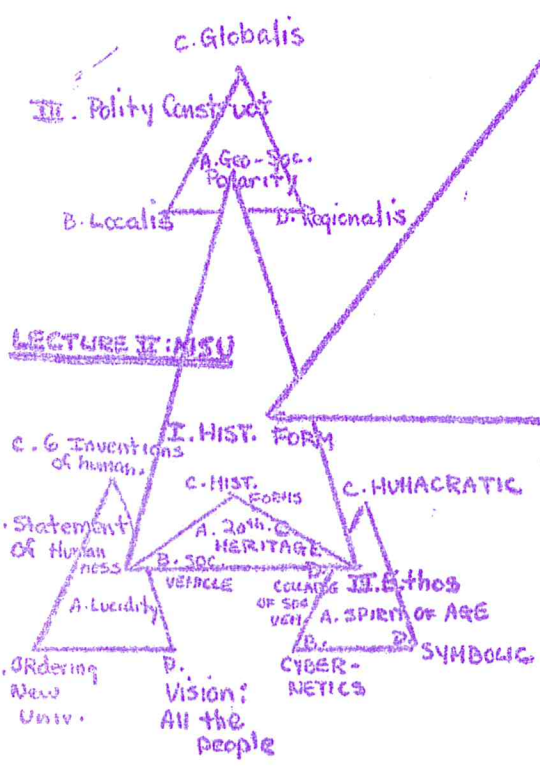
C. Globalis

III. Polity Construct

A. Geo-Soc. Polarity

B. Localis

D. Regionalis

LECTURE II: MSU

I. HIST. FORM

C. 6 Inventions of human.

C. HIST. FORMS

C. HUMACRATIC

. Statement of Humanness

A. 20th C. HERITAGE

B. SOC VEHICLE

D. COLLAPSE OF SOC VEH.

II. Ethos

A. SPIRIT OF AGE

A. Lucidity

B. CYBERNETICS

D. SYMBOLIC

. ORdering New Univ.

D. Vision: All the people